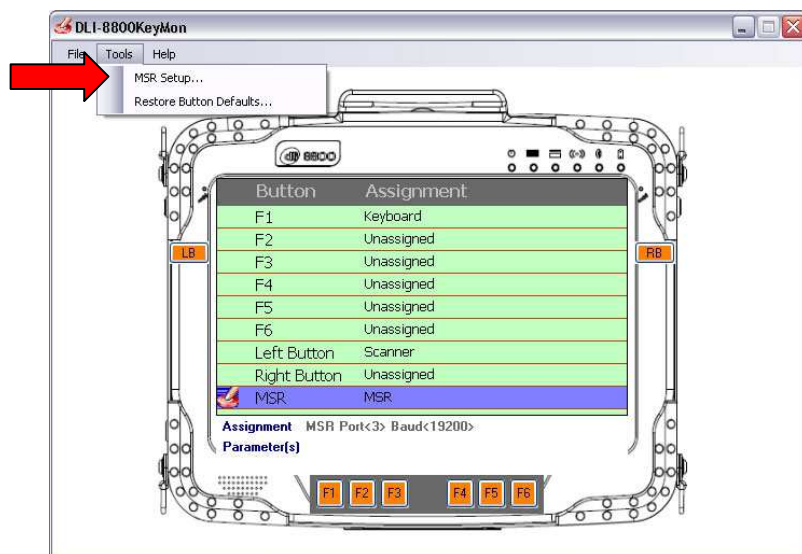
DLI-8800KeyMon

File Tools Help

MSR Setup...
Restore Button Defaults...

8800

LB

RB

| Button | Assignment |
|---|---|
| F1 | Keyboard |
| F2 | Unassigned |
| F3 | Unassigned |
| F4 | Unassigned |
| F5 | Unassigned |
| F6 | Unassigned |
| Left Button | Scanner |
| Right Button | Unassigned |
| MSR | MSR |

Assignment MSR Port<3> Baud<19200>
Parameter(s)

F1 F2 F3 F4 F5 F6